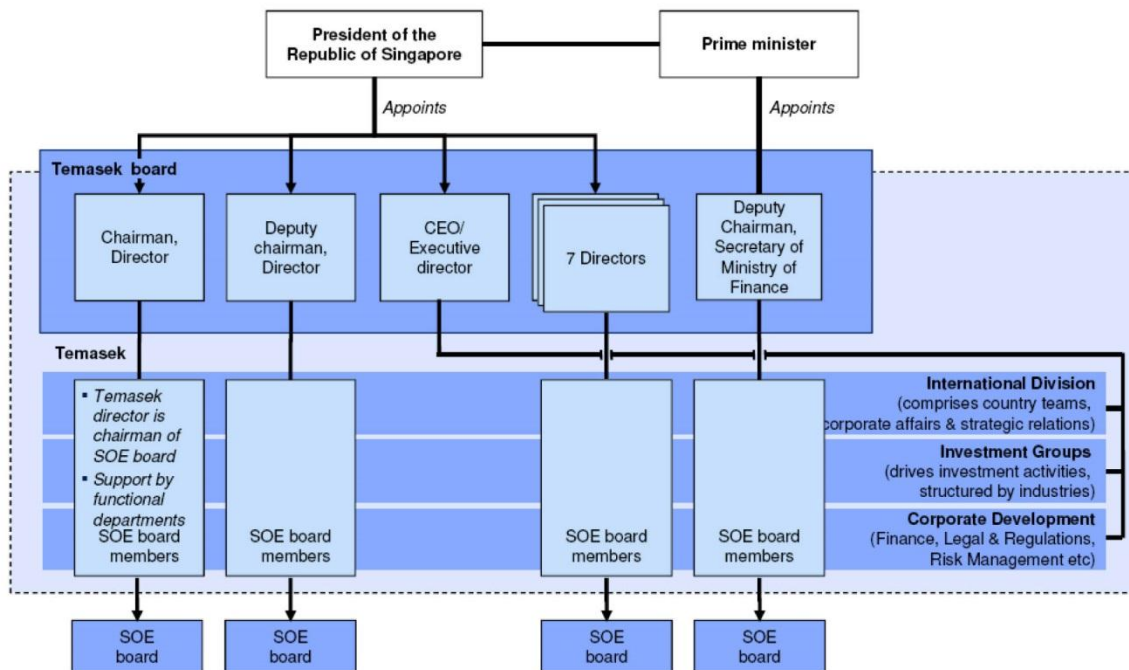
President of the Republic of Singapore

Prime minister

Appoints

Appoints

Temasek board

Chairman, Director

Deputy chairman, Director

CEO/ Executive director

7 Directors

Deputy Chairman, Secretary of Ministry of Finance

Temasek

▪ Temasek director is chairman of SOE board
▪ Support by functional departments
SOE board members

SOE board members

SOE board members

SOE board members

International Division
(comprises country teams, corporate affairs & strategic relations)

Investment Groups
(drives investment activities, structured by industries)

Corporate Development
(Finance, Legal & Regulations, Risk Management etc)

SOE board

SOE board

SOE board

SOE board